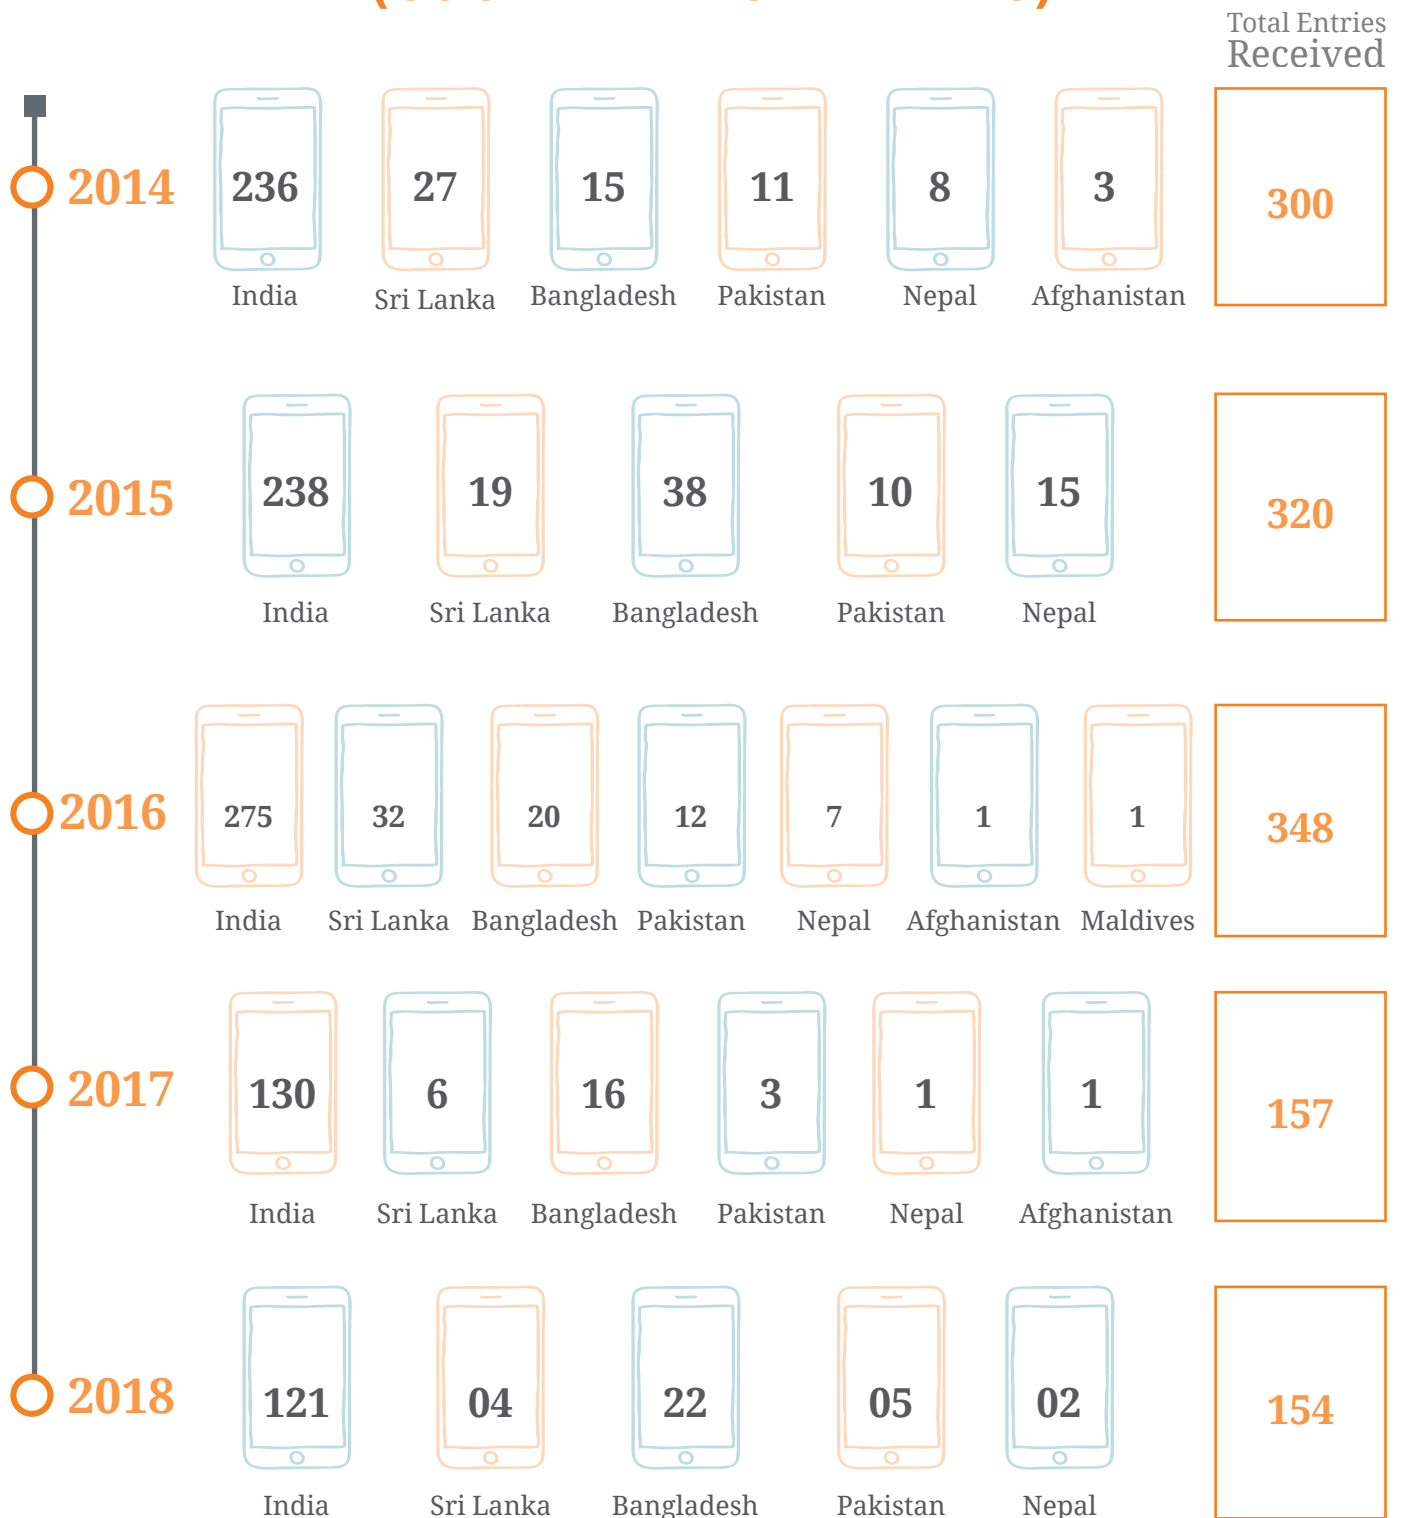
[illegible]

Total Entries Received

2014

| 236 | 27 | 15 | 11 | 8 | 3 |
|---|---|---|---|---|---|
| India | Sri Lanka | Bangladesh | Pakistan | Nepal | Afghanistan |

300

2015

| 238 | 19 | 38 | 10 | 15 |
|---|---|---|---|---|
| India | Sri Lanka | Bangladesh | Pakistan | Nepal |

320

2016

| 275 | 32 | 20 | 12 | 7 | 1 | 1 |
|---|---|---|---|---|---|---|
| India | Sri Lanka | Bangladesh | Pakistan | Nepal | Afghanistan | Maldives |

348

2017

| 130 | 6 | 16 | 3 | 1 | 1 |
|---|---|---|---|---|---|
| India | Sri Lanka | Bangladesh | Pakistan | Nepal | Afghanistan |

157

2018

| 121 | 04 | 22 | 05 | 02 |
|---|---|---|---|---|
| India | Sri Lanka | Bangladesh | Pakistan | Nepal |

154